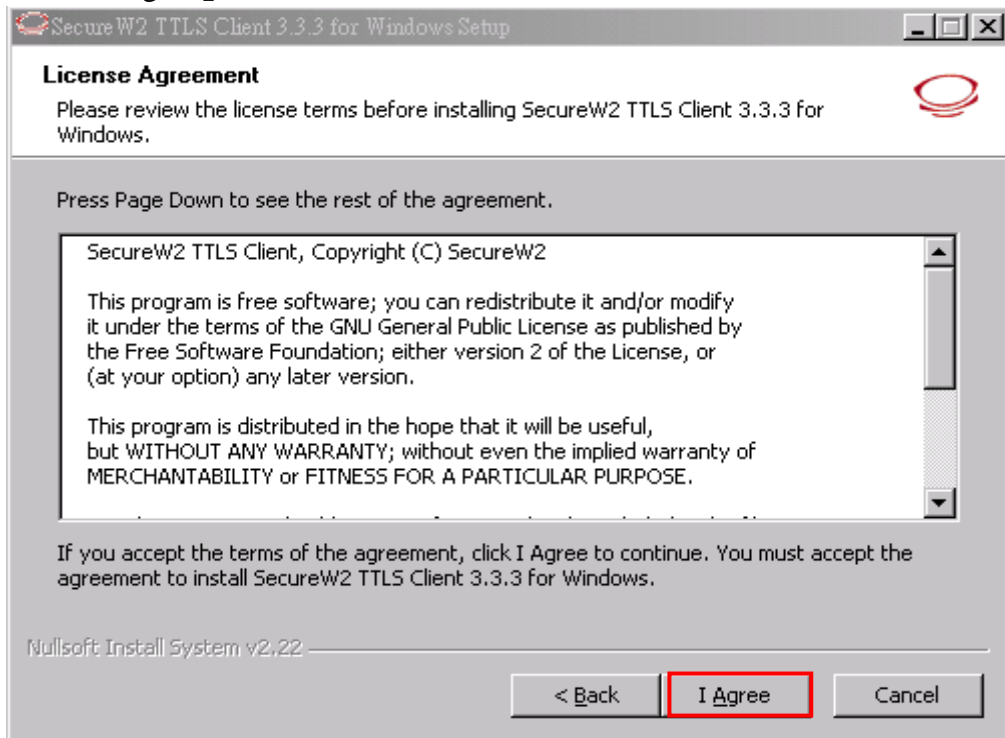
SecureW2 TTLS Client 3.3.3 for Windows Setup

License Agreement
Please review the license terms before installing SecureW2 TTLS Client 3.3.3 for Windows.

Press Page Down to see the rest of the agreement.

SecureW2 TTLS Client, Copyright (C) SecureW2

This program is free software; you can redistribute it and/or modify it under the terms of the GNU General Public License as published by the Free Software Foundation; either version 2 of the License, or (at your option) any later version.

This program is distributed in the hope that it will be useful, but WITHOUT ANY WARRANTY; without even the implied warranty of MERCHANTABILITY or FITNESS FOR A PARTICULAR PURPOSE.

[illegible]

If you accept the terms of the agreement, click I Agree to continue. You must accept the agreement to install SecureW2 TTLS Client 3.3.3 for Windows.

Nullsoft Install System v2.22

< Back

I Agree

Cancel